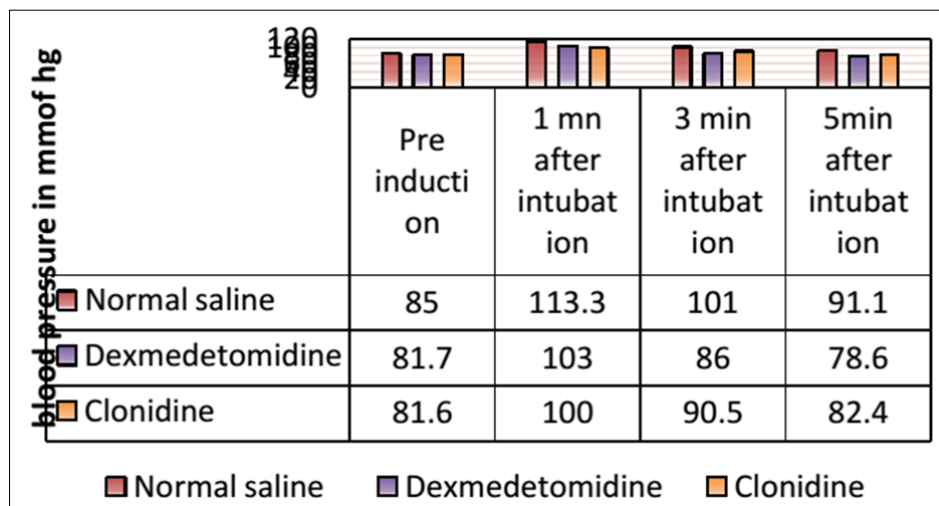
120
100
80
60
40
20
0

blood pressure in mmof hg

| | Pre induction | 1 mn after intubation | 3 min after intubation | 5min after intubation |
|---|---|---|---|---|
| Normal saline | 85 | 113.3 | 101 | 91.1 |
| Dexmedetomidine | 81.7 | 103 | 86 | 78.6 |
| Clonidine | 81.6 | 100 | 90.5 | 82.4 |

Normal saline Dexmedetomidine Clonidine